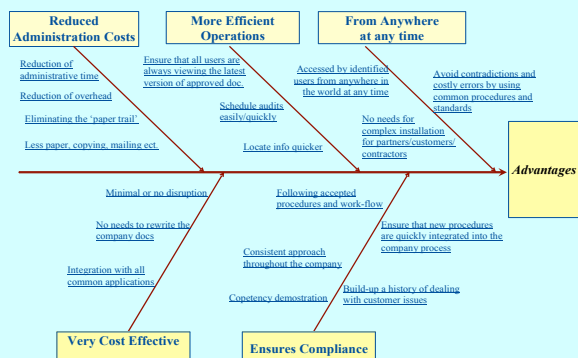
Reduced Administration Costs

More Efficient Operations

From Anywhere at any time

Reduction of administrative time

Reduction of overhead

Eliminating the 'paper trail'

Less paper, copying, mailing ect.

Ensure that all users are always viewing the latest version of approved doc.

Schedule audits easily/quickly

Locate info quicker

Accessed by identified users from anywhere in the world at any time

No needs for complex installation for partners/customers/ contractors

Avoid contradictions and costly errors by using common procedures and standards

Advantages

Minimal or no disruption

No needs to rewrite the company docs

Integration with all common applications

Following accepted procedures and work-flow

Consistent approach throughout the company

Competency demostration

Ensure that new procedures are quickly integrated into the company process

Build-up a history of dealing with customer issues

Very Cost Effective

Ensures Compliance